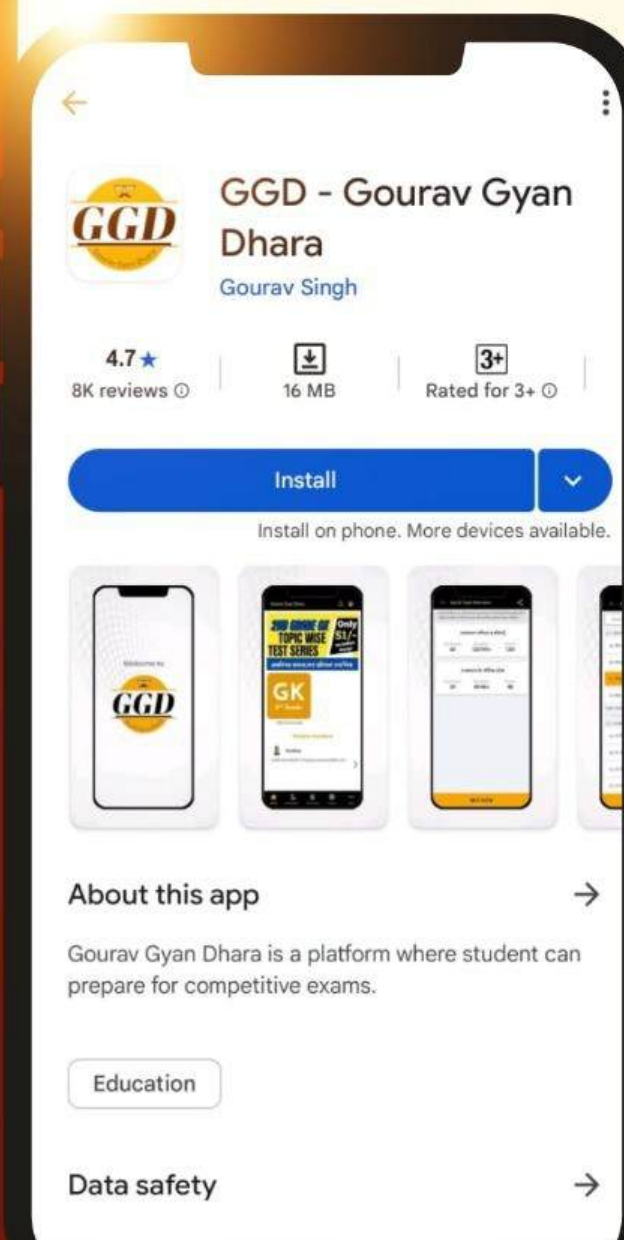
GGD

GGD - Gourav Gyan Dhara

Gourav Singh

4.7★
8K reviews ⓘ

16 MB

3+
Rated for 3+ ⓘ

Install

Install on phone. More devices available.

Welcome to
GGD

TOPIC WISE
TEST SERIES
Only 51/-

GK

About this app →

Gourav Gyan Dhara is a platform where student can prepare for competitive exams.

Education

Data safety →